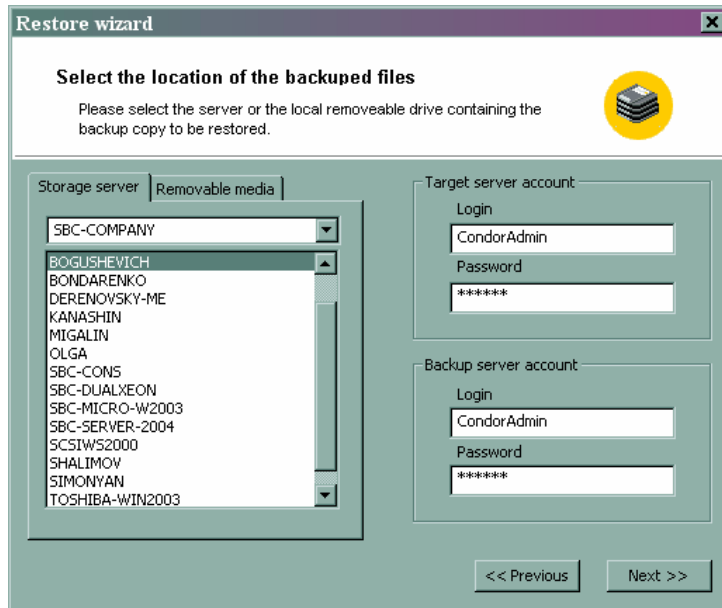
Restore wizard

Select the location of the backuped files

Please select the server or the local removeable drive containing the backup copy to be restored.

Storage server | Removable media

SBC-COMPANY

BOGUSHEVICH
BONDARENKO
DERENOVSKY-ME
KANASHIN
MIGALIN
OLGA
SBC-CONS
SBC-DUALXEON
SBC-MICRO-W2003
SBC-SERVER-2004
SCSIWS2000
SHALIMOV
SIMONYAN
TOSHIBA-WIN2003

Target server account
Login
CondorAdmin
Password
******

Backup server account
Login
CondorAdmin
Password
******

<< Previous
Next >>